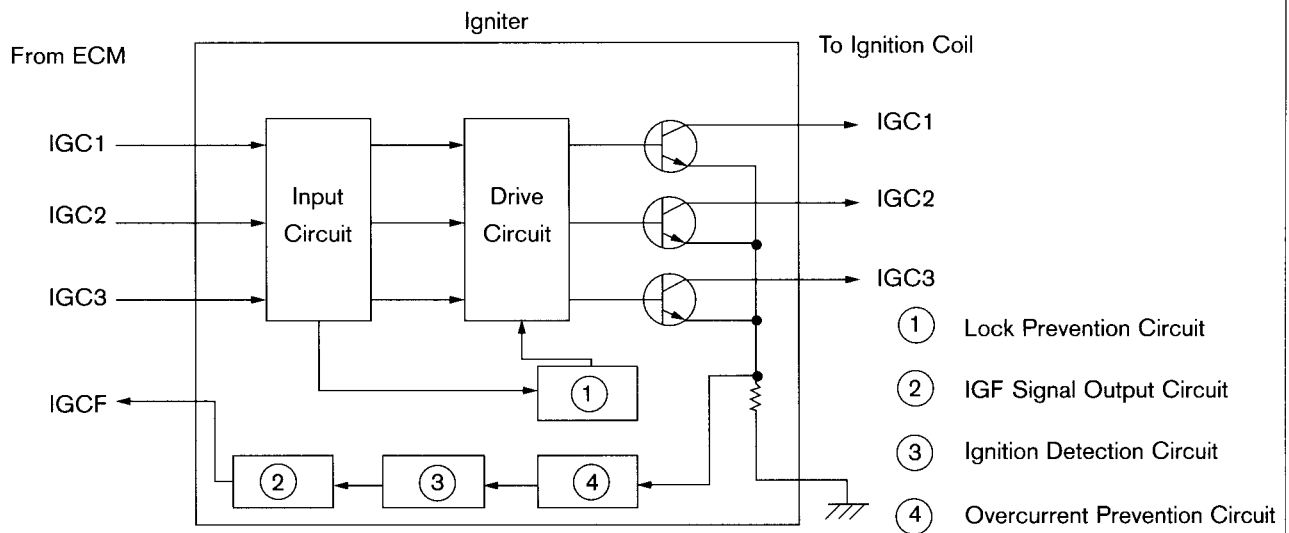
Igniter

From ECM

To Ignition Coil

IGC1

IGC2

IGC3

Input Circuit

Drive Circuit

IGC1

IGC2

IGC3

1

IGCF

2

3

4

1 Lock Prevention Circuit

2 IGF Signal Output Circuit

3 Ignition Detection Circuit

4 Overcurrent Prevention Circuit